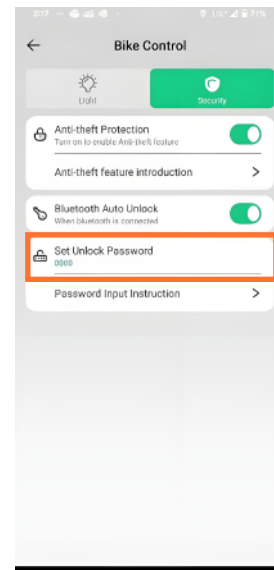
2:17 ⋯ 71%

Bike Control

Light

Security

Anti-theft Protection
Turn on to enable Anti-theft feature

Anti-theft feature introduction

Bluetooth Auto Unlock
When bluetooth is connected

Set Unlock Password
0000

Password Input Instruction